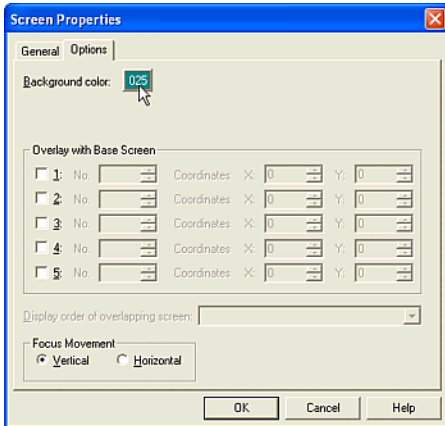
Screen Properties

General | Options

Background color: 025

Overlay with Base Screen

1: No. Coordinates X: 0 Y: 0

2: No. Coordinates X: 0 Y: 0

3: No. Coordinates X: 0 Y: 0

4: No. Coordinates X: 0 Y: 0

5: No. Coordinates X: 0 Y: 0

Display order of overlapping screen:

Focus Movement

Vertical Horizontal

OK Cancel Help